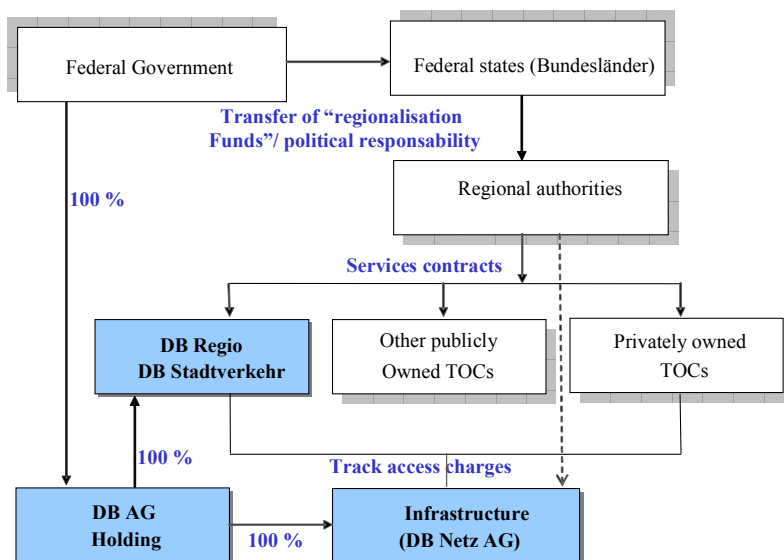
Federal Government

Federal states (Bundesländer)

Transfer of “regionalisation Funds”/ political responsability

100 %

Regional authorities

Services contracts

DB Regio
DB Stadtverkehr

Other publicly Owned TOCs

Privately owned TOCs

100 %

Track access charges

DB AG
Holding

100 %

Infrastructure
(DB Netz AG)